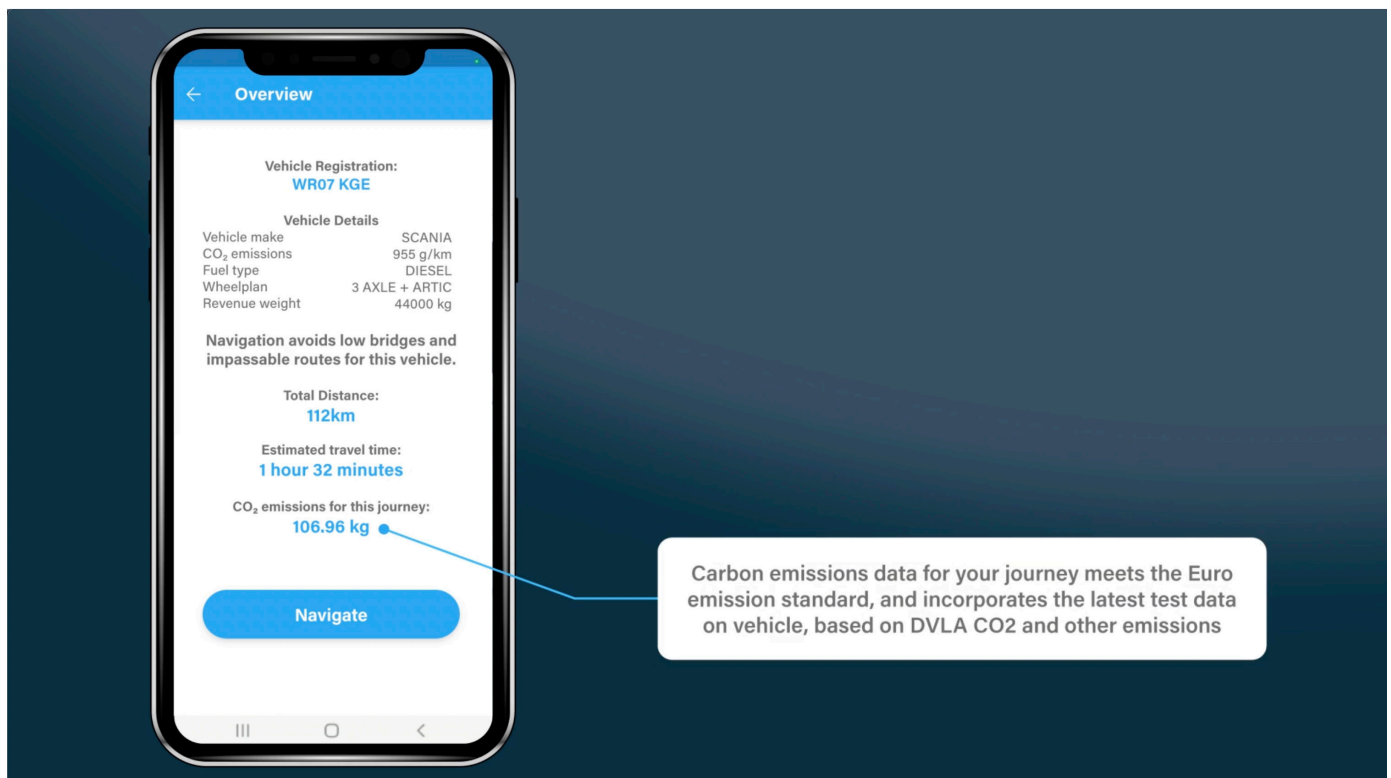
← Overview

Vehicle Registration:
WR07 KGE

Vehicle Details

| | |
|---|---|
| Vehicle make | SCANIA |
| $CO_2$ emissions | 955 g/km |
| Fuel type | DIESEL |
| Wheelplan | 3 AXLE + ARTIC |
| Revenue weight | 44000 kg |

Navigation avoids low bridges and impassable routes for this vehicle.

Total Distance:
112km

Estimated travel time:
1 hour 32 minutes

$CO_2$ emissions for this journey:
106.96 kg

Navigate

Carbon emissions data for your journey meets the Euro emission standard, and incorporates the latest test data on vehicle, based on DVLA CO2 and other emissions